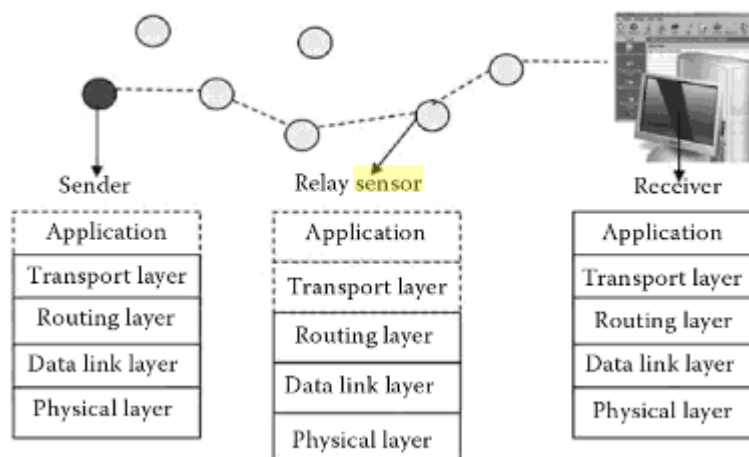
Sender

Application
Transport layer
Routing layer
Data link layer
Physical layer

Relay sensor

Application
Transport layer
Routing layer
Data link layer
Physical layer

Receiver

Application
Transport layer
Routing layer
Data link layer
Physical layer